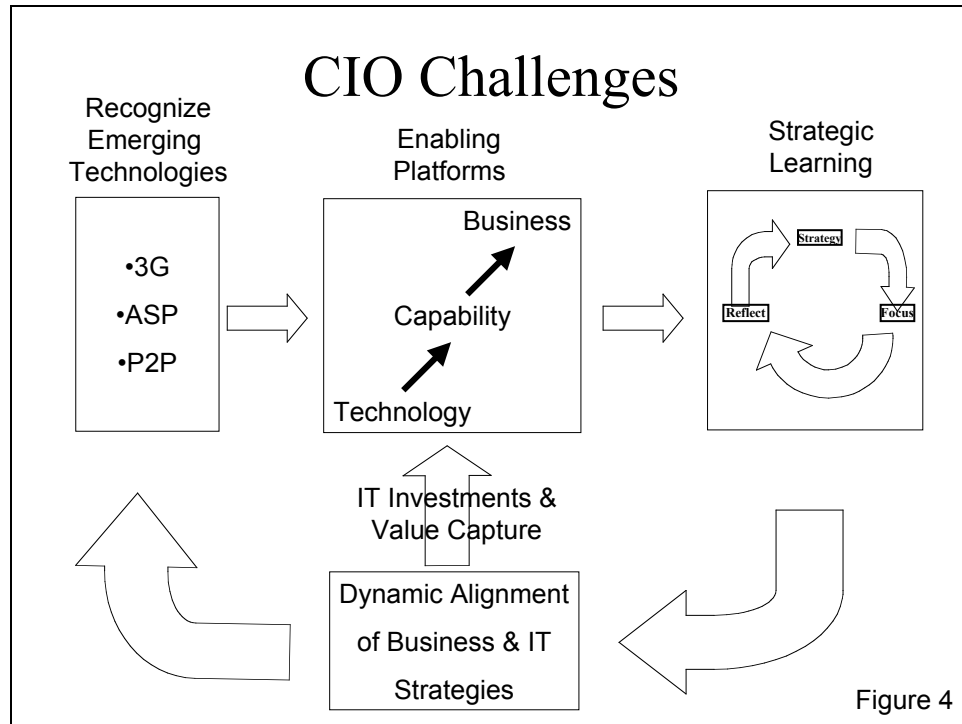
CIO Challenges

Recognize Emerging Technologies

•3G
•ASP
•P2P

Enabling Platforms

Business
Capability
Technology

Strategic Learning

Strategy
Reflect
Focus

IT Investments & Value Capture

Dynamic Alignment of Business & IT Strategies

Figure 4